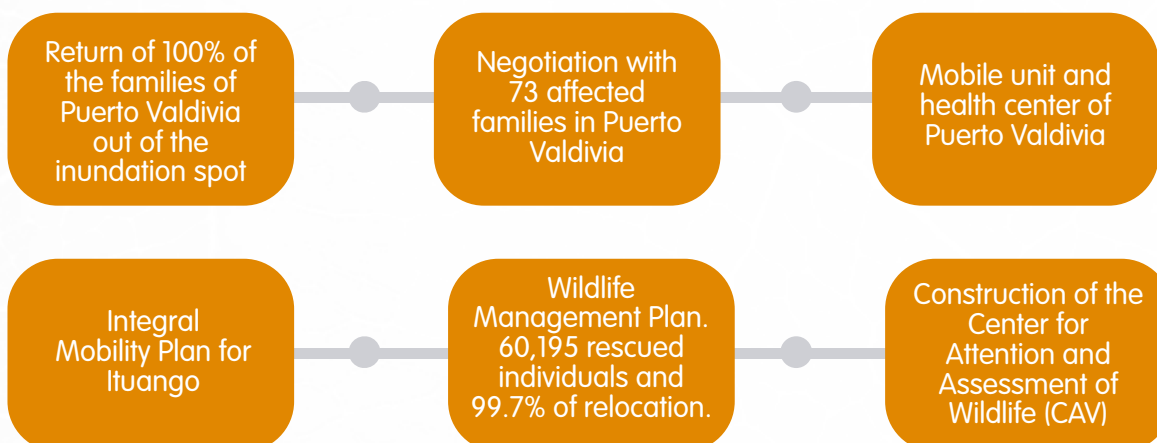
Return of 100% of the families of Puerto Valdivia out of the inundation spot

Negotiation with 73 affected families in Puerto Valdivia

Mobile unit and health center of Puerto Valdivia

Integral Mobility Plan for Ituango

Wildlife Management Plan. 60,195 rescued individuals and 99.7% of relocation.

Construction of the Center for Attention and Assessment of Wildlife (CAV)